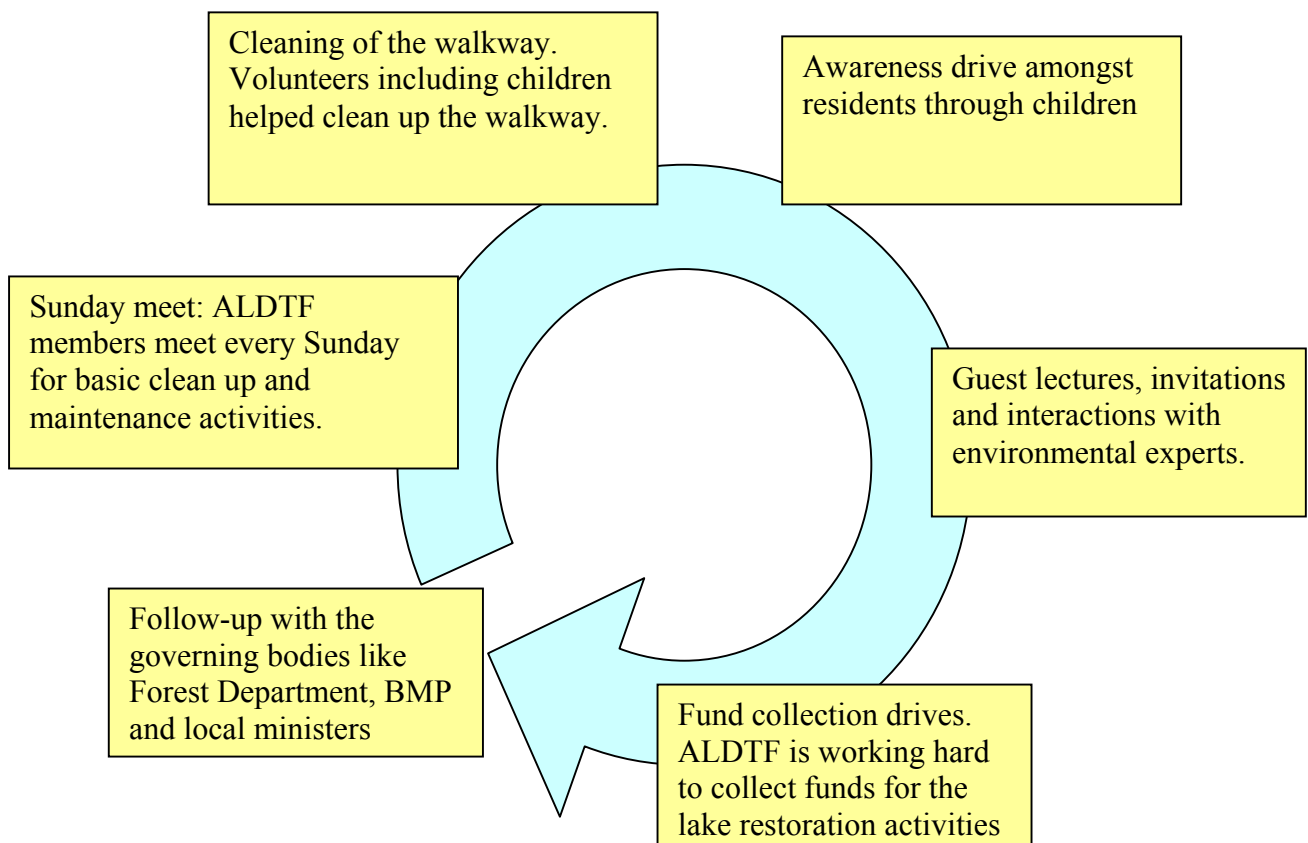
Cleaning of the walkway. Volunteers including children helped clean up the walkway.

Awareness drive amongst residents through children

Sunday meet: ALDTF members meet every Sunday for basic clean up and maintenance activities.

Guest lectures, invitations and interactions with environmental experts.

Follow-up with the governing bodies like Forest Department, BMP and local ministers

Fund collection drives. ALDTF is working hard to collect funds for the lake restoration activities